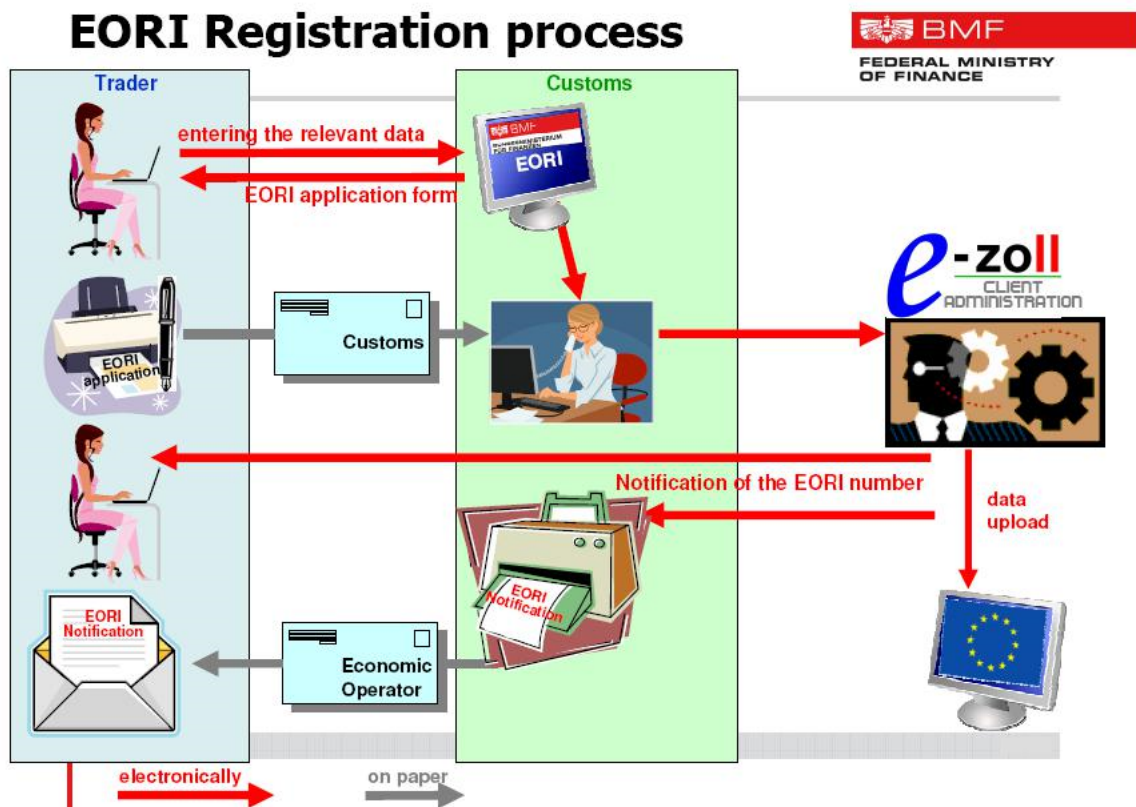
EORI Registration process

BMF
FEDERAL MINISTRY OF FINANCE

Trader

Customs

entering the relevant data

EORI application form

BMF
BUNDESMINISTERIUM FÜR FINANZEN
EORI

EORI application

Customs

e-zoll
CLIENT ADMINISTRATION

Notification of the EORI number

data upload

EORI Notification

EORI Notification

Economic Operator

electronically

on paper